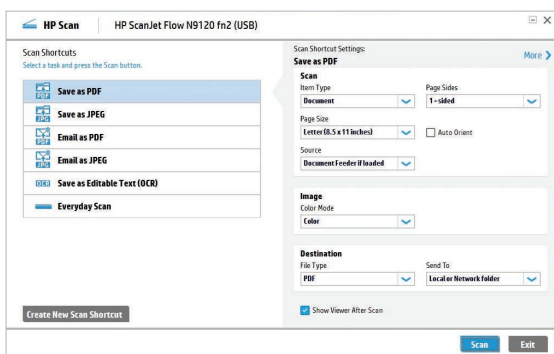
HP Scan | HP ScanJet Flow N9120 fn2 (USB)

Scan Shortcuts
Select a task and press the Scan button.

PDF Save as PDF
JPG Save as JPEG
PDF Email as PDF
JPG Email as JPEG
OCR Save as Editable Text (OCR)
Everyday Scan

Create New Scan Shortcut

Scan Shortcut Settings:
Save as PDF
More

Scan
Item Type
Document
Page Sides
1-sided
Page Size
Letter (8.5 x 11 inches)
Auto Orient
Source
Document Feeder if loaded

Image
Color Mode
Color

Destination
File Type
PDF
Send To
Local or Network folder

Show Viewer After Scan

Scan
Exit